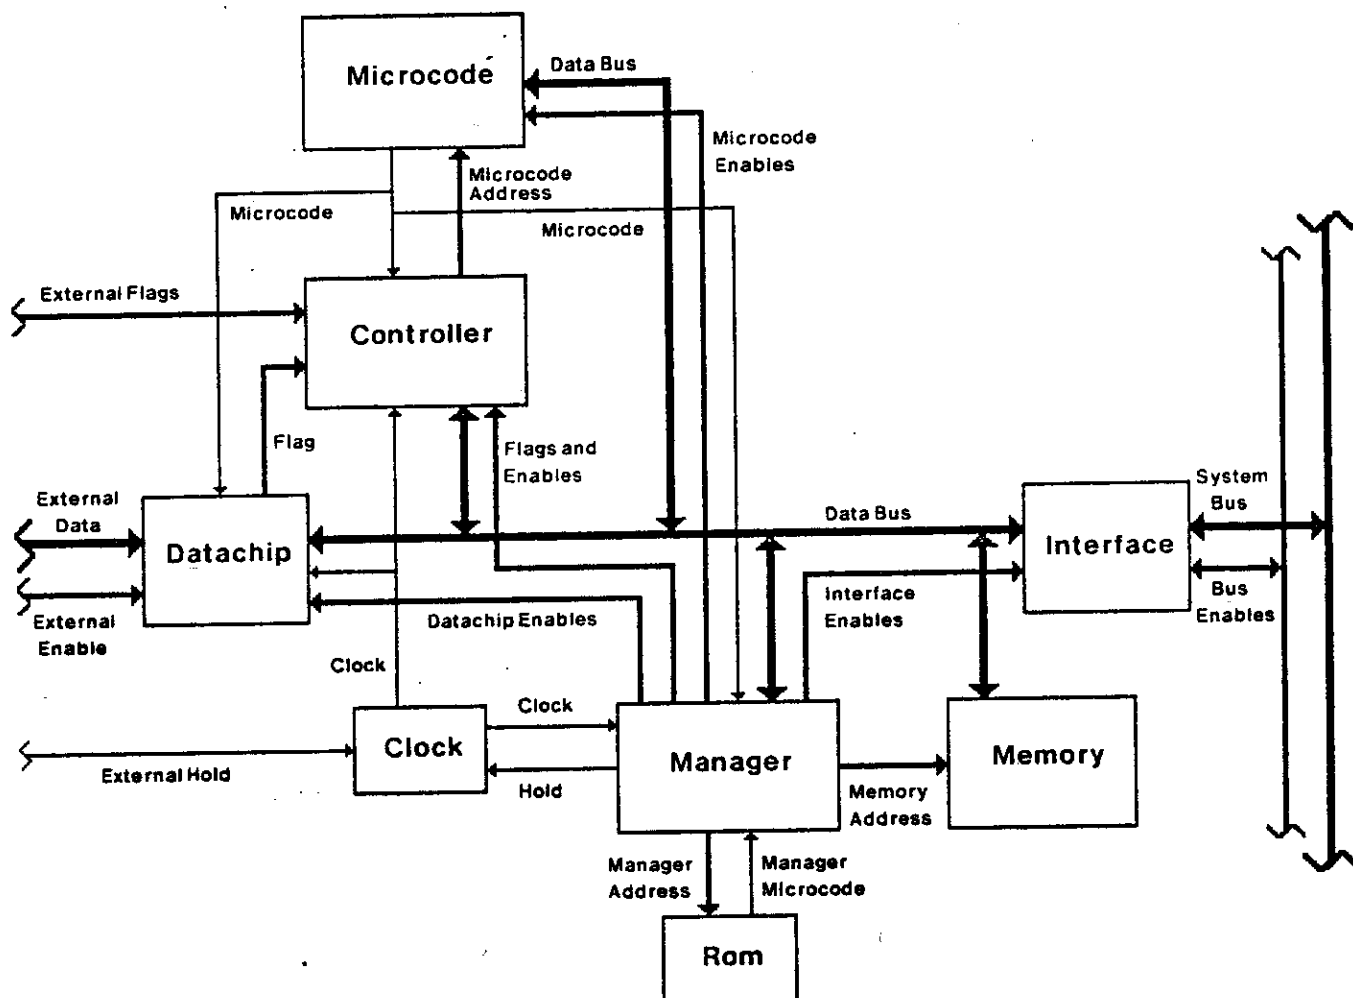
Microcode

Data Bus

Microcode Enables

Microcode Address

Microcode

Microcode

External Flags

Controller

Flag

Flags and Enables

External Data

Datachip

External Enable

Data Bus

Interface

System Bus

Bus Enables

Datachip Enables

Interface Enables

Clock

Clock

Clock

External Hold

Hold

Manager

Memory

Memory Address

Manager Address

Manager Microcode

Rom